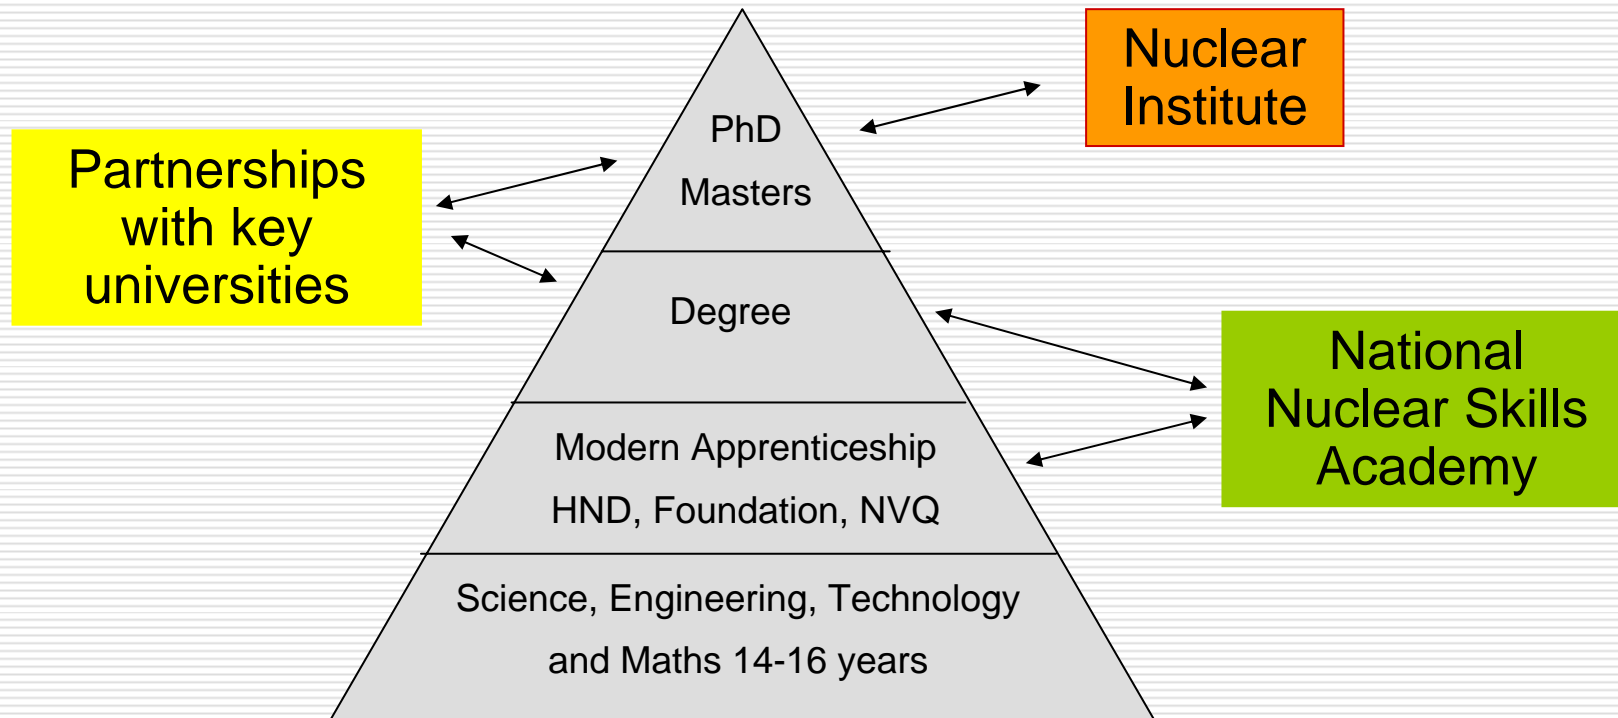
Partnerships with key universities

PhD

Masters

Nuclear Institute

Degree

National Nuclear Skills Academy

Modern Apprenticeship

HND, Foundation, NVQ

Science, Engineering, Technology

and Maths 14-16 years